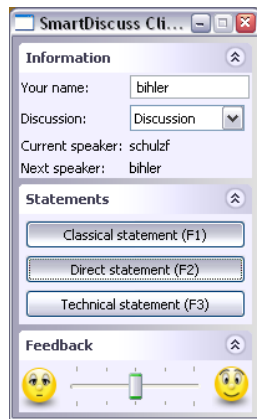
SmartDiscuss Cli...

Information

Your name: bihler

Discussion: Discussion

Current speaker: schulzf

Next speaker: bihler

Statements

Classical statement (F1)

Direct statement (F2)

Technical statement (F3)

Feedback